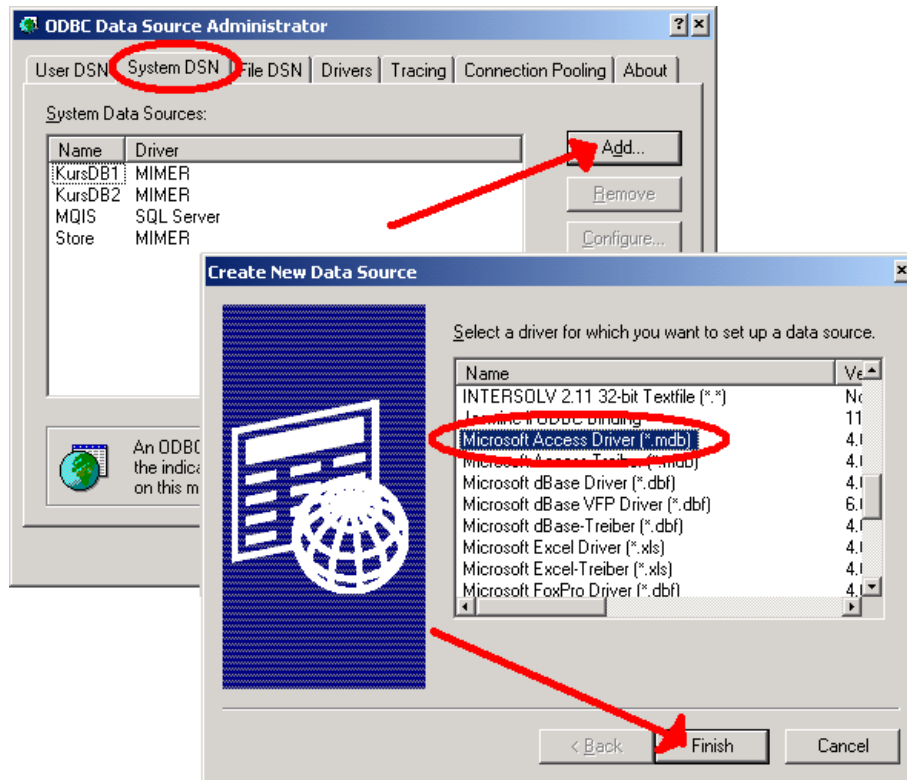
ODBC Data Source Administrator

? ×

User DSN | System DSN | File DSN | Drivers | Tracing | Connection Pooling | About

System Data Sources:

| Name | Driver |
|---|---|
| KursDB1 | MIMER |
| KursDB2 | MIMER |
| MQIS | SQL Server |
| Store | MIMER |

Add...

Remove

Configure...

An ODBC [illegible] the indica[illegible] on this m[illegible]

Create New Data Source

×

Select a driver for which you want to set up a data source.

| Name | Ve |
|---|---|
| INTERSOLV 2.11 32-bit Textfile (*.*) | N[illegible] |
| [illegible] | 11 |
| Microsoft Access Driver (*.mdb) | 4.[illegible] |
| Microsoft Access-Treiber (*.mdb) | 4.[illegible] |
| Microsoft dBase Driver (*.dbf) | 4.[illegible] |
| Microsoft dBase VFP Driver (*.dbf) | 6.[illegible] |
| Microsoft dBase-Treiber (*.dbf) | 4.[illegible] |
| Microsoft Excel Driver (*.xls) | 4.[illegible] |
| Microsoft Excel-Treiber (*.xls) | 4.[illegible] |
| Microsoft FoxPro Driver (*.dbf) | 4.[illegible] |

< Back

Finish

Cancel